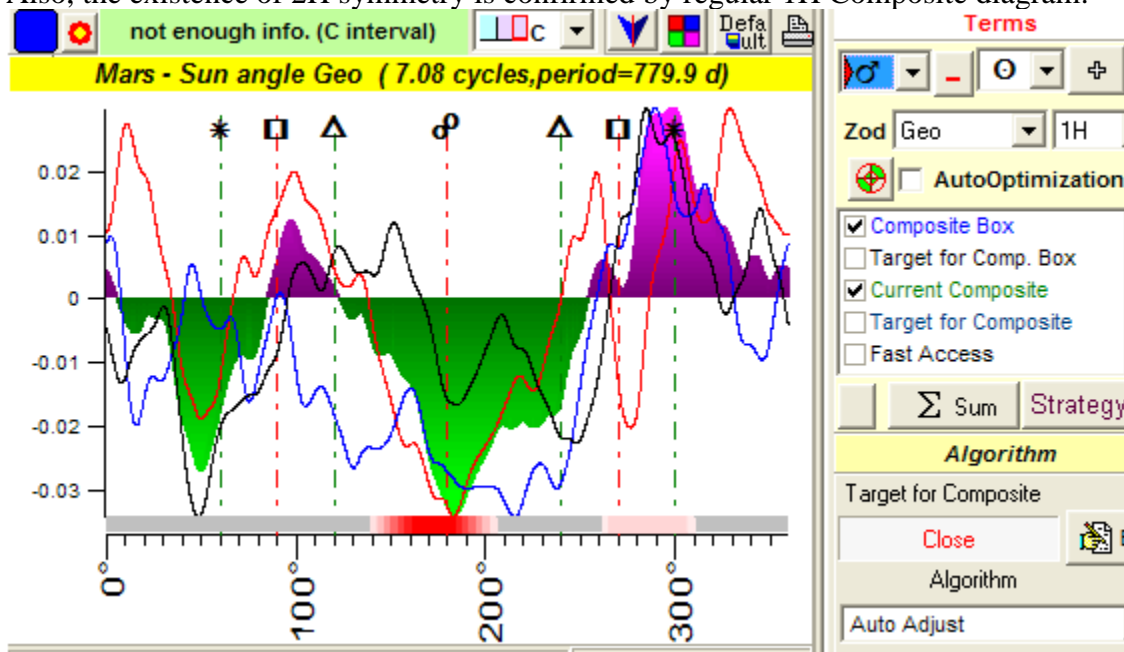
not enough info. (C interval)

C

Defa ult

Terms

Mars - Sun angle Geo ( 7.08 cycles,period=779.9 d)

Zod Geo

1H

AutoOptimization

Composite Box

Target for Comp. Box

Current Composite

Target for Composite

Fast Access

Σ Sum

Strategy

Algorithm

Target for Composite

Close

Algorithm

Auto Adjust

0.02

0.01

0

-0.01

-0.02

-0.03

0°

100°

200°

300°